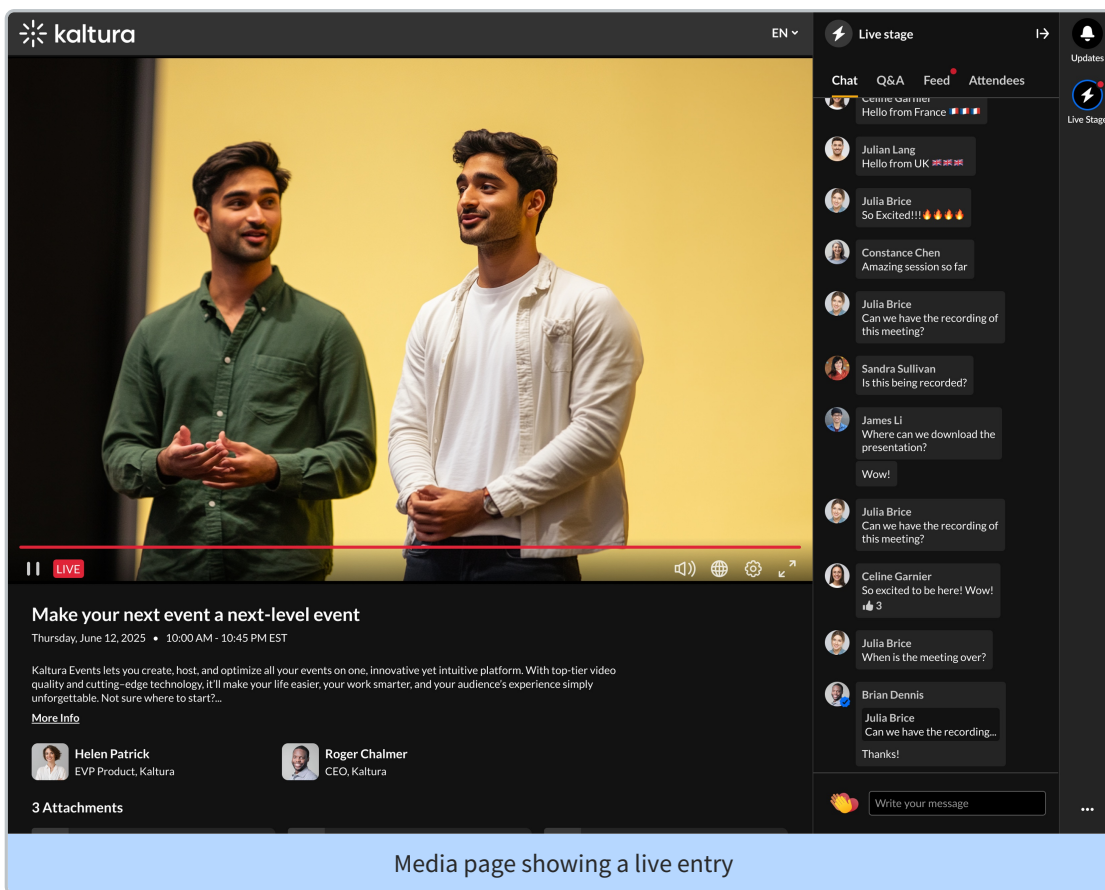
kaltura EN

Live stage

Updates

Live Stage

Chat Q&A Feed Attendees

Celine Garnier
Hello from France 🇫🇷🇫🇷🇫🇷

Julian Lang
Hello from UK 🇬🇧🇬🇧🇬🇧

Julia Brice
So Excited!!!🔥🔥🔥🔥

Constance Chen
Amazing session so far

Julia Brice
Can we have the recording of this meeting?

Sandra Sullivan
Is this being recorded?

James Li
Where can we download the presentation?

Wow!

Julia Brice
Can we have the recording of this meeting?

Celine Garnier
So excited to be here! Wow!
👍3

Julia Brice
When is the meeting over?

Brian Dennis
Julia Brice
Can we have the recording...
Thanks!

Write your message

LIVE

Make your next event a next-level event

Thursday, June 12, 2025 • 10:00 AM - 10:45 PM EST

Kaltura Events lets you create, host, and optimize all your events on one, innovative yet intuitive platform. With top-tier video quality and cutting–edge technology, it'll make your life easier, your work smarter, and your audience's experience simply unforgettable. Not sure where to start?...

More Info

Helen Patrick
EVP Product, Kaltura

Roger Chalmer
CEO, Kaltura

3 Attachments

Media page showing a live entry